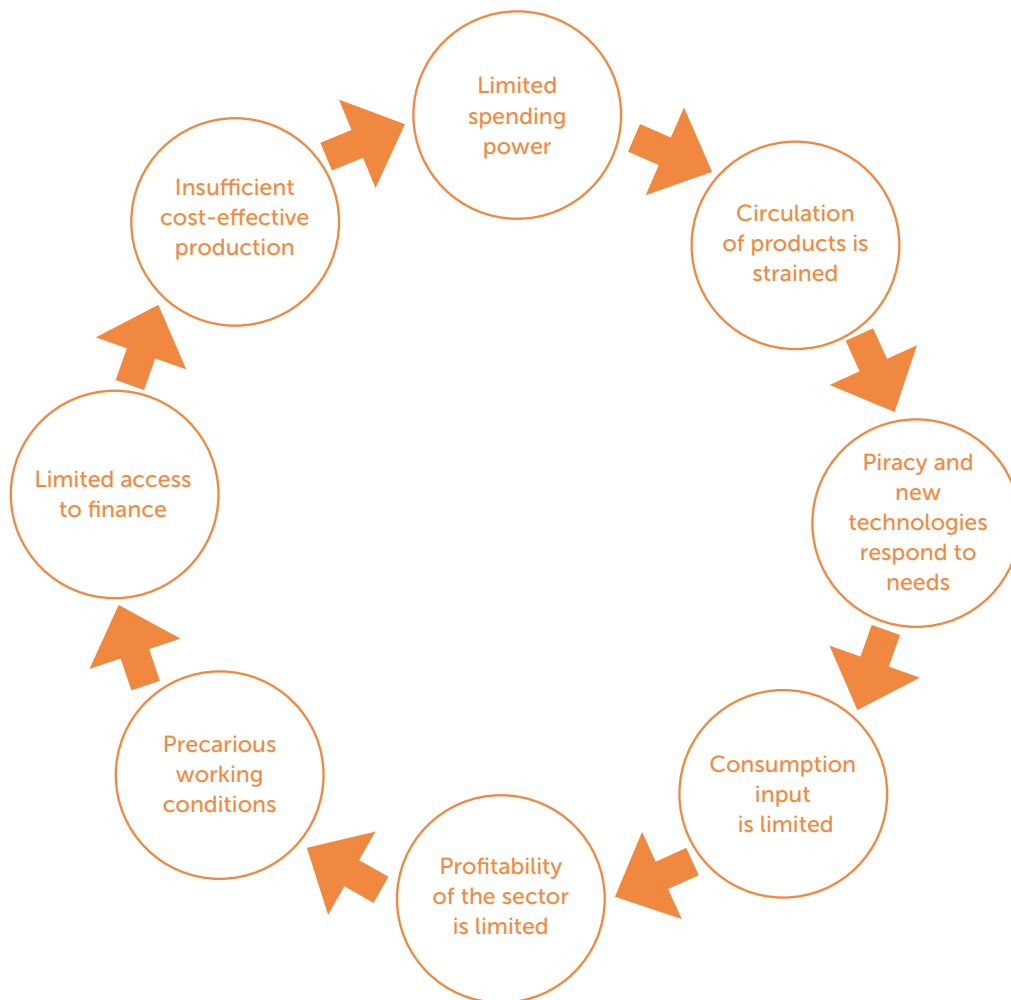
Limited spending power

Circulation of products is strained

Piracy and new technologies respond to needs

Consumption input is limited

Profitability of the sector is limited

Precarious working conditions

Limited access to finance

Insufficient cost-effective production